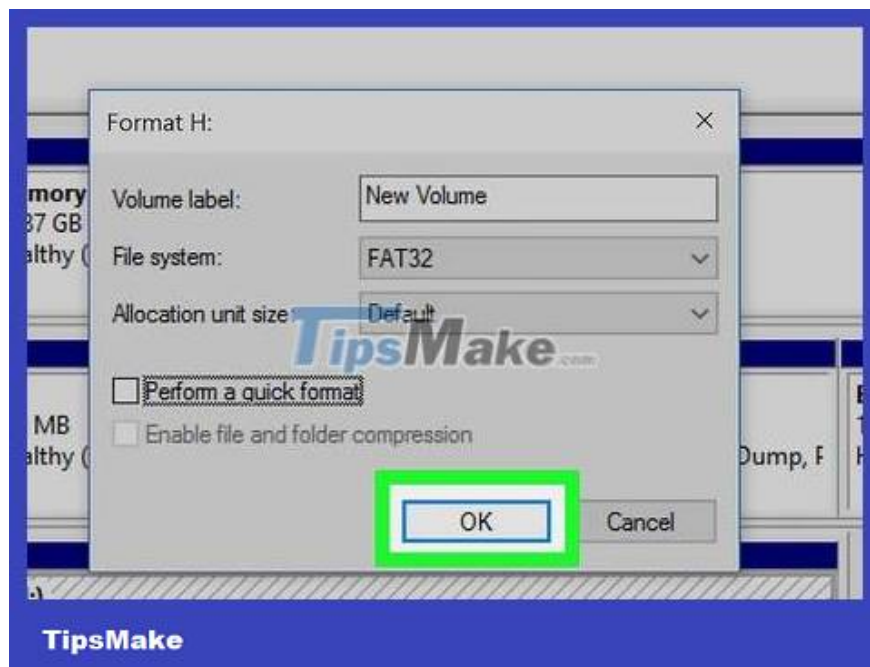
mory
37 GB
althy (

MB
althy (

Dump, F

Format H:

×

Volume label:
New Volume

File system:
FAT32

Allocation unit size:
Default

TipsMake.com

Perform a quick format

Enable file and folder compression

OK

Cancel

TipsMake